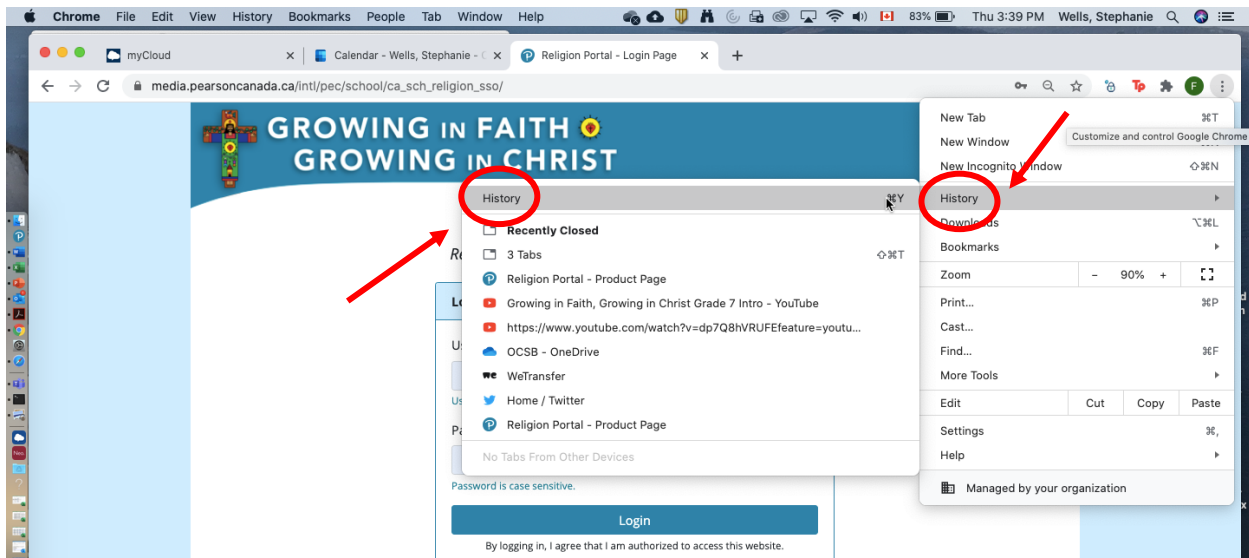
Chrome File Edit View History Bookmarks People Tab Window Help

83% Thu 3:39 PM Wells, Stephanie

myCloud
Calendar - Wells, Stephanie - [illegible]
Religion Portal - Login Page

media.pearsoncanada.ca/intl/pec/school/ca_sch_religion_sso/

GROWING IN FAITH
GROWING IN CHRIST

History ⌘Y
Recently Closed
3 Tabs ⇧⌘T
Religion Portal - Product Page
Growing in Faith, Growing in Christ Grade 7 Intro - YouTube
https://www.youtube.com/watch?v=dp7Q8hVRUFEfeature=youtu...
OCSB - OneDrive
WeTransfer
Home / Twitter
Religion Portal - Product Page
No Tabs From Other Devices

New Tab ⌘T
New Window
Customize and control Google Chrome
New Incognito Window ⇧⌘N
History
Downloads ⌥⌘L
Bookmarks
Zoom - 90% +
Print... ⌘P
Cast...
Find... ⌘F
More Tools
Edit Cut Copy Paste
Settings ⌘,
Help
Managed by your organization

Password is case sensitive.
Login
By logging in, I agree that I am authorized to access this website.